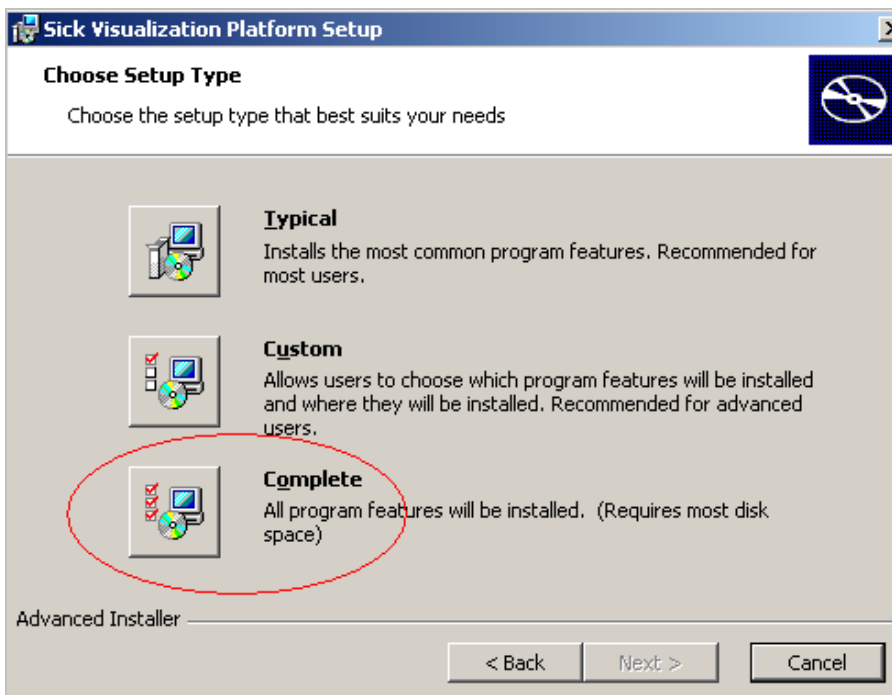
Sick Visualization Platform Setup

Choose Setup Type

Choose the setup type that best suits your needs

Typical
Installs the most common program features. Recommended for most users.

Custom
Allows users to choose which program features will be installed and where they will be installed. Recommended for advanced users.

Complete
All program features will be installed. (Requires most disk space)

Advanced Installer

< Back | Next > | Cancel